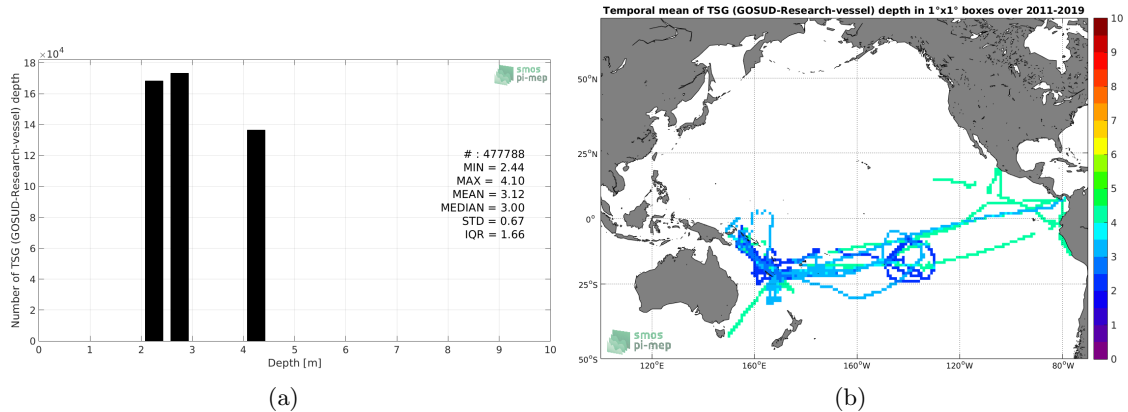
$\times 10^4$

18
16
14
12
10
8
6
4
2
0

Number of TSG (GOSUD-Research-vessel) depth

smos pi-mep

# : 477788
MIN = 2.44
MAX = 4.10
MEAN = 3.12
MEDIAN = 3.00
STD = 0.67
IQR = 1.66

0 1 2 3 4 5 6 7 8 9 10
Depth [m]

(a)

Temporal mean of TSG (GOSUD-Research-vessel) depth in 1°x1° boxes over 2011-2019

50°N
25°N
0°
25°S
50°S

120°E 160°E 160°W 120°W 80°W

smos pi-mep

10
9
8
7
6
5
4
3
2
1
0

(b)